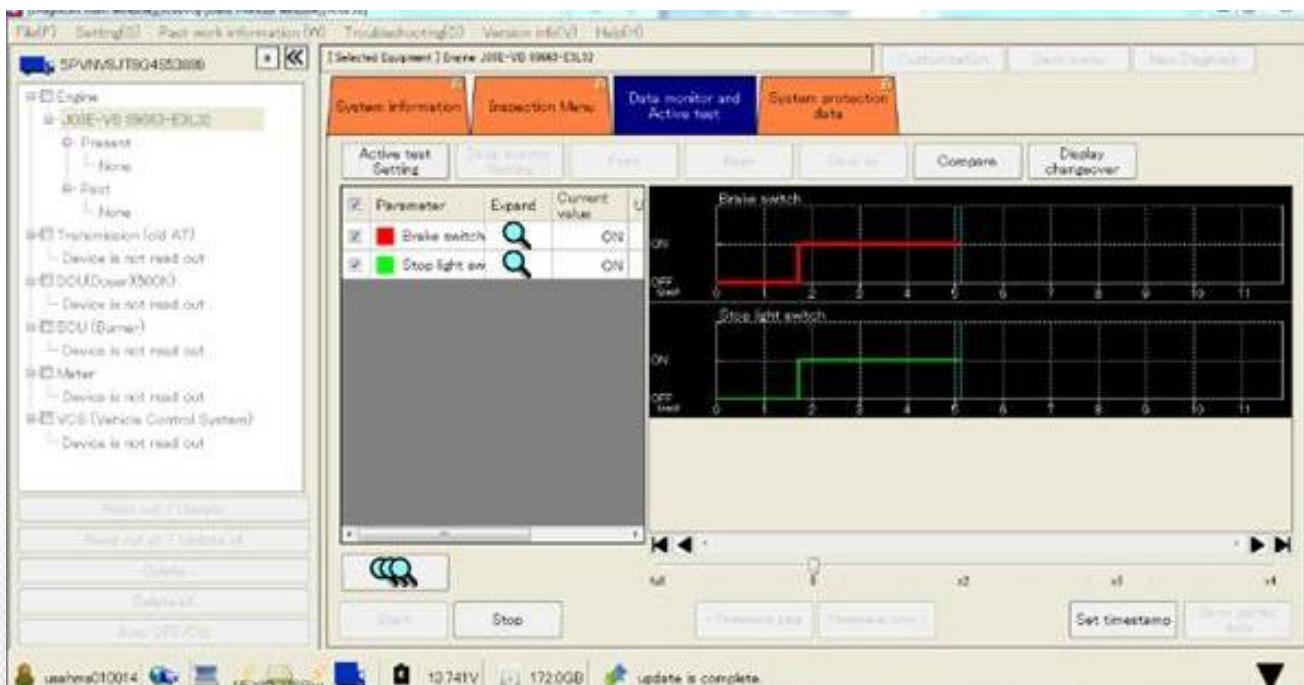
File(F) Setting(S) Past work information(W) Troubleshooting(D) Version info(V) Help(H)

5PVNVSJT6G4553898

[Selected Equipment] Engine J05E-VB 89663-E0L32

Customization | Dash menu | New Diagnosis

Engine
J05E-VB 89663-E0L32
Present
None
Past
None
Transmission (old AT)
Device is not read out
DCU(Doser X500K)
Device is not read out
BCU (Burner)
Device is not read out
Meter
Device is not read out
VCS (Vehicle Control System)
Device is not read out

Read out / Update
Read out all / Update all
Delete
Delete all
Auto OFF/ON

System information | Inspection Menu | Data monitor and Active test | System protection data

Active test Setting | Data monitor Setting | Pause | Start | Clear all | Compare | Display changeover

| | Parameter | Expand | Current value |
|---|---|---|---|
| ☑ | Brake switch | | ON |
| ☑ | Stop light sw | | ON |

Brake switch
ON
OFF
0 1 2 3 4 5 6 7 8 9 10 11

Stop light switch
ON
OFF
0 1 2 3 4 5 6 7 8 9 10 11

full x2 x3 x4

Start | Stop | < Previous Line | Previous Line > | Set timestamp | Save partial data

usahma010014 13.741V 172.0GB update is complete.